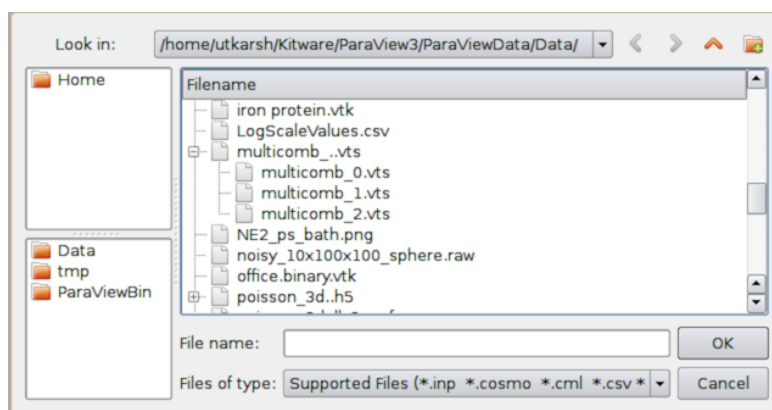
Look in: /home/utkarsh/Kitware/ParaView3/ParaViewData/Data/

Home

Data
tmp
ParaViewBin

Filename

iron protein.vtk
LogScaleValues.csv
multicomb_..vts
multicomb_0.vts
multicomb_1.vts
multicomb_2.vts
NE2_ps_bath.png
noisy_10x100x100_sphere.raw
office.binary.vtk
poisson_3d..h5
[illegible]

File name:
OK

Files of type: Supported Files (*.inp *.cosmo *.cml *.csv *
Cancel